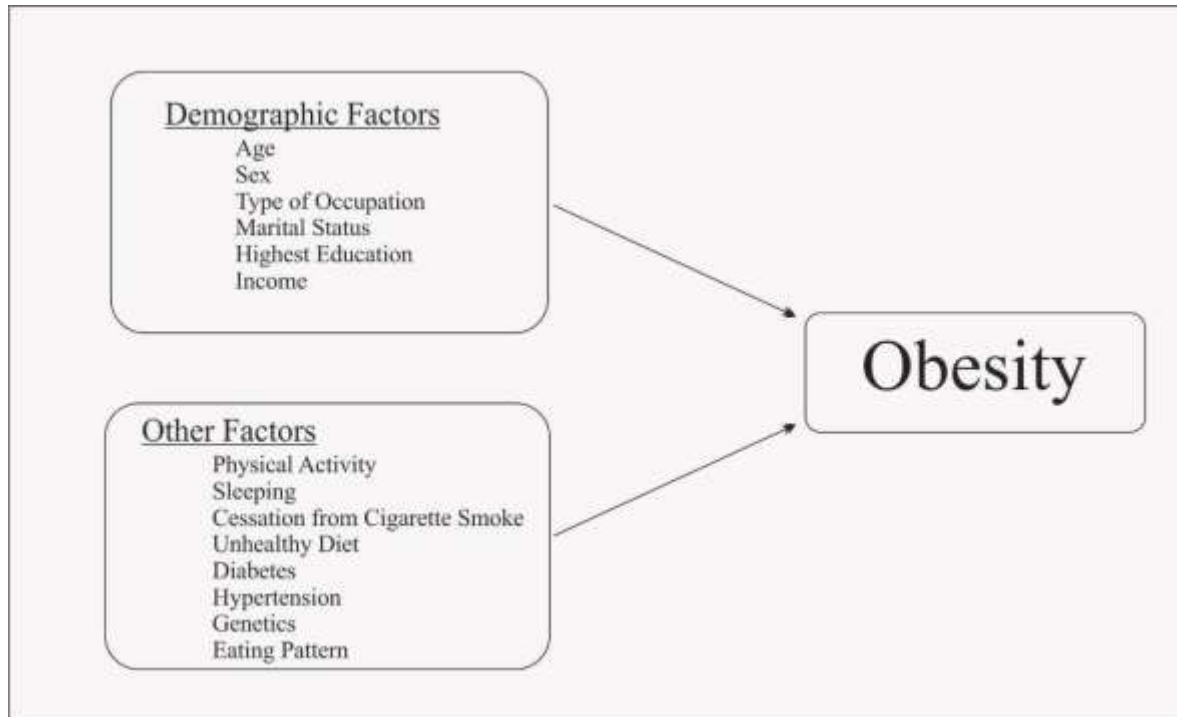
Demographic Factors
Age
Sex
Type of Occupation
Marital Status
Highest Education
Income

Other Factors
Physical Activity
Sleeping
Cessation from Cigarette Smoke
Unhealthy Diet
Diabetes
Hypertension
Genetics
Eating Pattern

Obesity